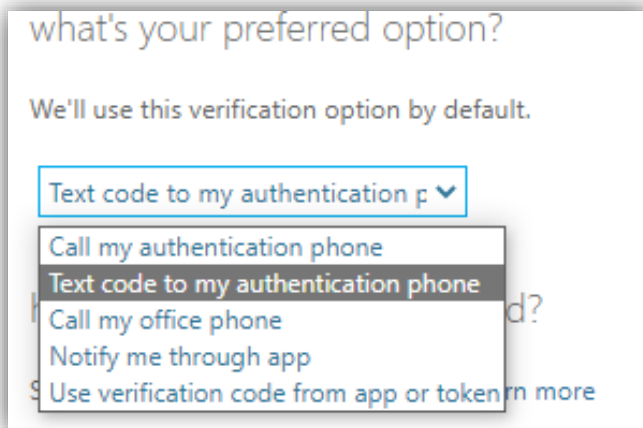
what's your preferred option?

We'll use this verification option by default.

Text code to my authentication p

Call my authentication phone
Text code to my authentication phone
Call my office phone
Notify me through app
Use verification code from app or token

h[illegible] d?

S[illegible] rn more